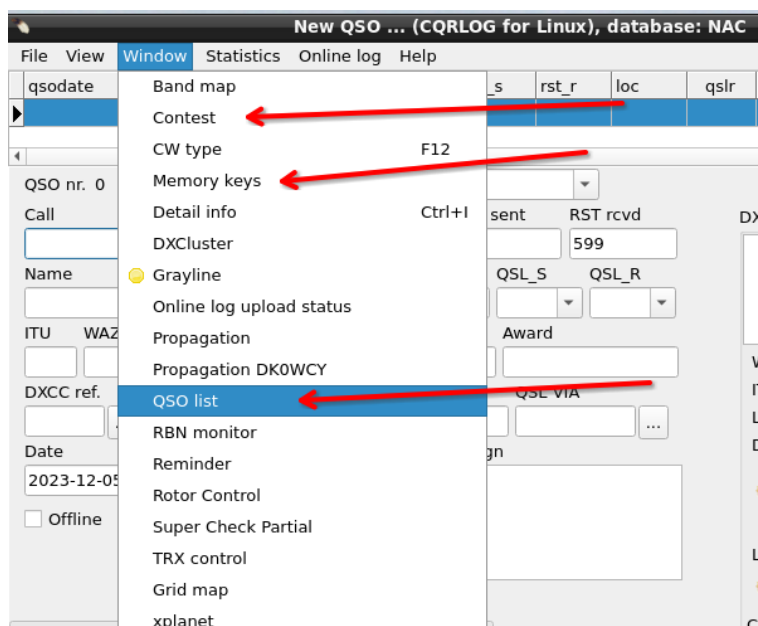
New QSO ... (CQRLOG for Linux), database: NAC

File View Window Statistics Online log Help

qsodate _s rst_r loc qslr

Band map
Contest
CW type F12
Memory keys
Detail info Ctrl+I
DXCluster
Grayline
Online log upload status
Propagation
Propagation DK0WCY
QSO list
RBN monitor
Reminder
Rotor Control
Super Check Partial
TRX control
Grid map
xplanet

QSO nr. 0
Call
Name
ITU WAZ
DXCC ref.
Date
2023-12-05
Offline

sent RST rcvd
599
QSL_S QSL_R
Award
QSL VIA
...
gn
DX